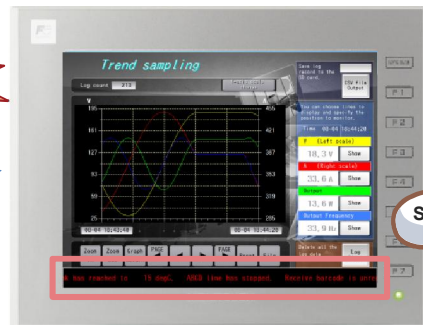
Trend sampling

Log count 213

V

185
161
127
93
59
25

455
421
387
353
319
285

08-04 10:43:48
08-04 10:44:28

Save log record to the SD card.
CSV File Output

You can choose lines to display and specify the position to monitor.

Time 08-04 10:44:28

R (Left scale)
18.3 V
Show

(Right scale)
33.6 A
Show

Output
13.6 W
Show

Output Frequency
33.9 Hz
Show

Delete all the log data
Log

Zoom
Zoom
Graph
PAGE

PAGE

F1
F2
F3
F4
F7

S

has reached to 10 kmpl. ABCD line has stopped. Receive barcode is unre